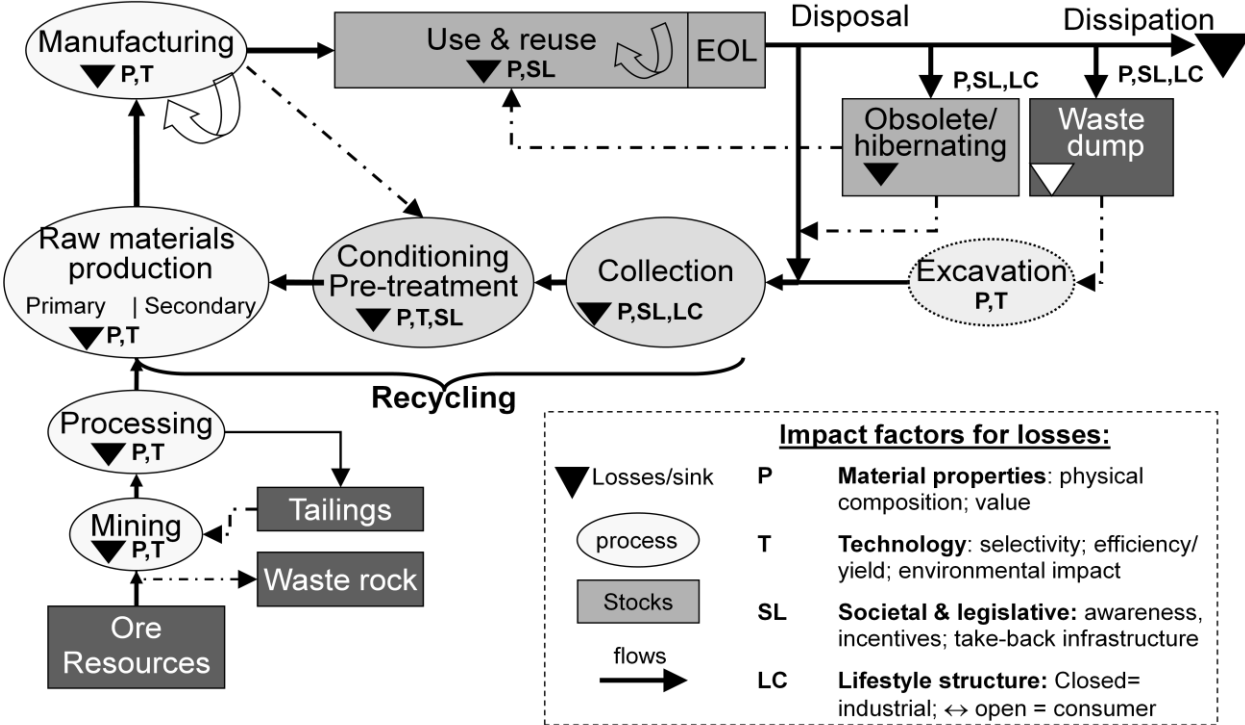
Manufacturing
P,T

Use & reuse
P,SL

EOL

Disposal

Dissipation

P,SL,LC

P,SL,LC

Obsolete/ hibernating

Waste dump

Raw materials production
Primary | Secondary
P,T

Conditioning Pre-treatment
P,T,SL

Collection
P,SL,LC

Excavation
P,T

Recycling

Processing
P,T

Tailings

Mining
P,T

Waste rock

Ore Resources

**Impact factors for losses:**

| | | |
|---|---|---|
| Losses/sink | P | **Material properties**: physical composition; value |
| process | T | **Technology**: selectivity; efficiency/ yield; environmental impact |
| Stocks | SL | **Societal & legislative:** awareness, incentives; take-back infrastructure |
| flows | LC | **Lifestyle structure:** Closed= industrial; ↔ open = consumer |